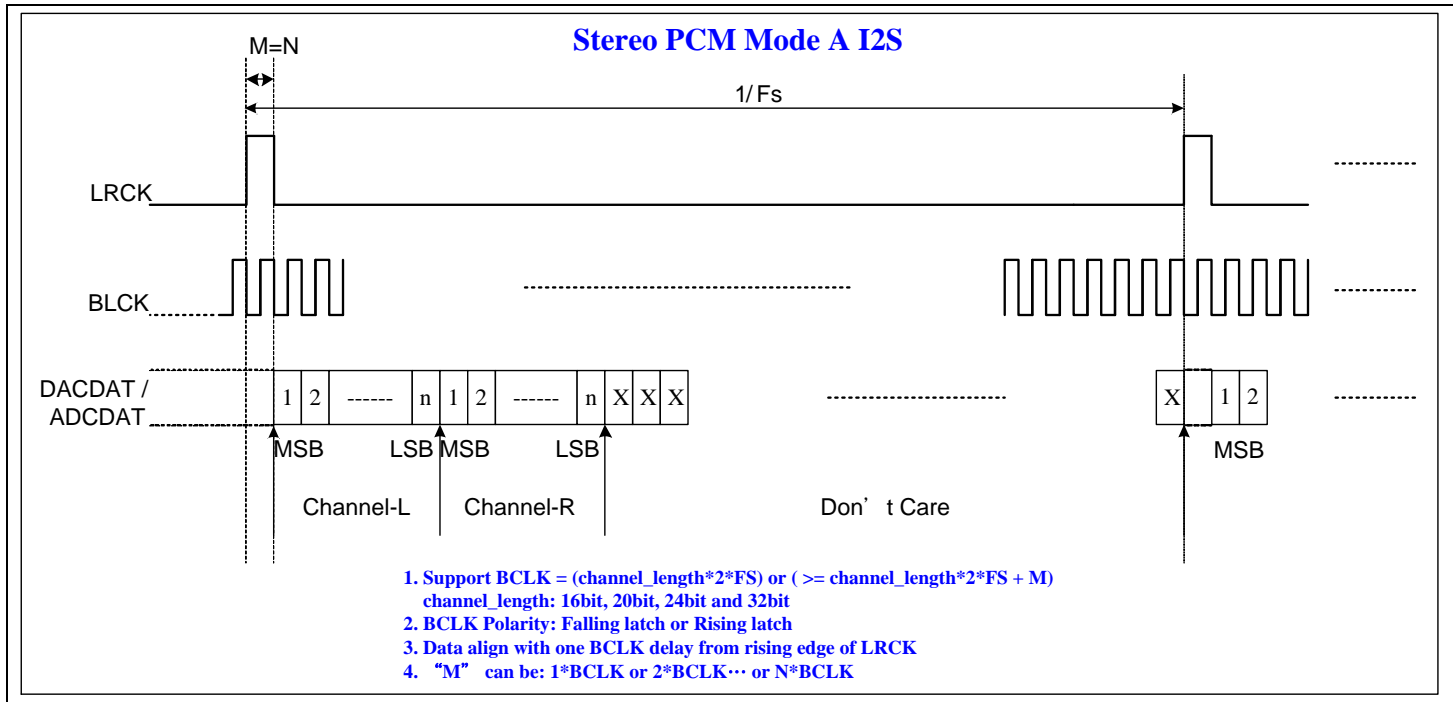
Stereo PCM Mode A I2S

M=N

1/ Fs

LRCK

BLCK

DACDAT / ADCDAT

1 2 ------ n 1 2 ------ n X X X

X 1 2

MSB LSB MSB LSB MSB

Channel-L Channel-R Don’t Care

1. Support BCLK = (channel_length*2*FS) or ( >= channel_length*2*FS + M)
channel_length: 16bit, 20bit, 24bit and 32bit
2. BCLK Polarity: Falling latch or Rising latch
3. Data align with one BCLK delay from rising edge of LRCK
4. “M” can be: 1*BCLK or 2*BCLK… or N*BCLK